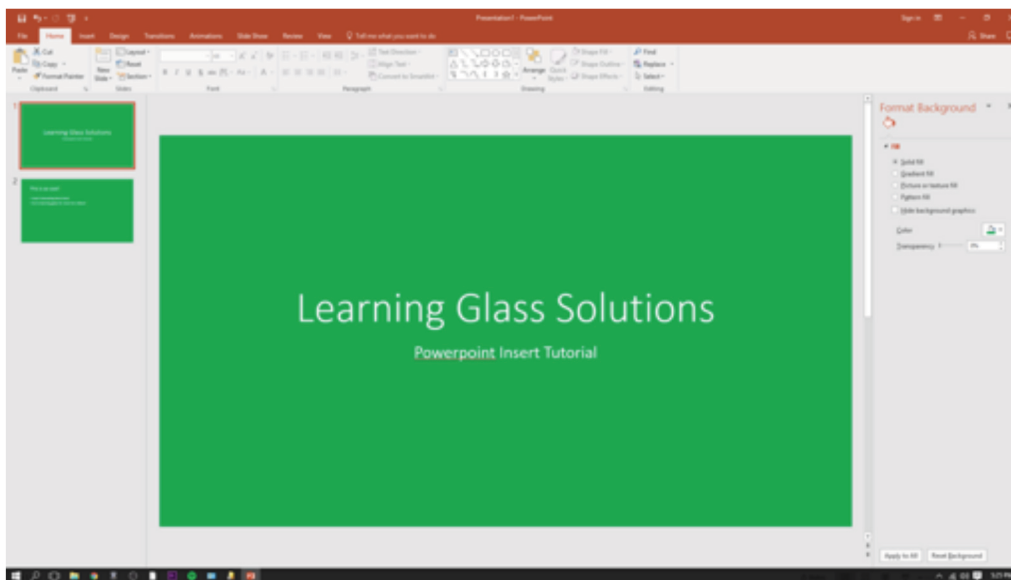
Presentation1 - PowerPoint

Sign in

File Home Insert Design Transitions Animations Slide Show Review View Tell me what you want to do

Share

Cut Copy Format Painter Paste Clipboard

New Slide Layout Reset Section Slides

Font

Text Direction Align Text Convert to SmartArt Paragraph

Arrange Quick Styles Shape Fill Shape Outline Shape Effects Drawing

Find Replace Select Editing

1

Learning Glass Solutions

2

Learning Glass Solutions

Powerpoint Insert Tutorial

Format Background

Fill

Solid fill

Gradient fill

Picture or texture fill

Pattern fill

Hide background graphics

Color

Transparency

0%

Apply to All

Reset Background